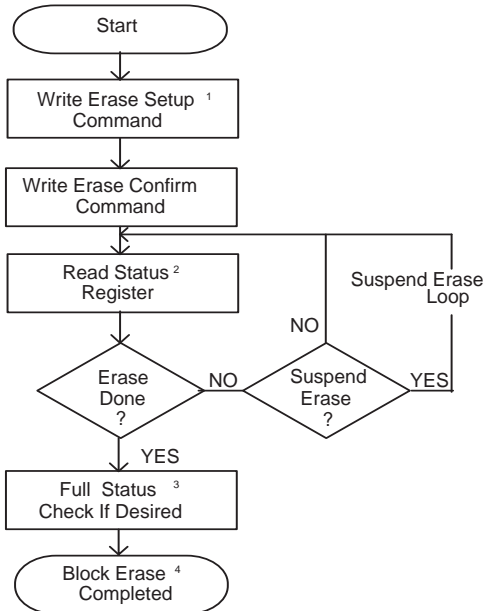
Start

Write Erase Setup $^1$ Command

Write Erase Confirm Command

Read Status $^2$ Register

Suspend Erase Loop

NO

Erase Done ?

NO

Suspend Erase ?

YES

YES

Full Status $^3$ Check If Desired

Block Erase $^4$ Completed